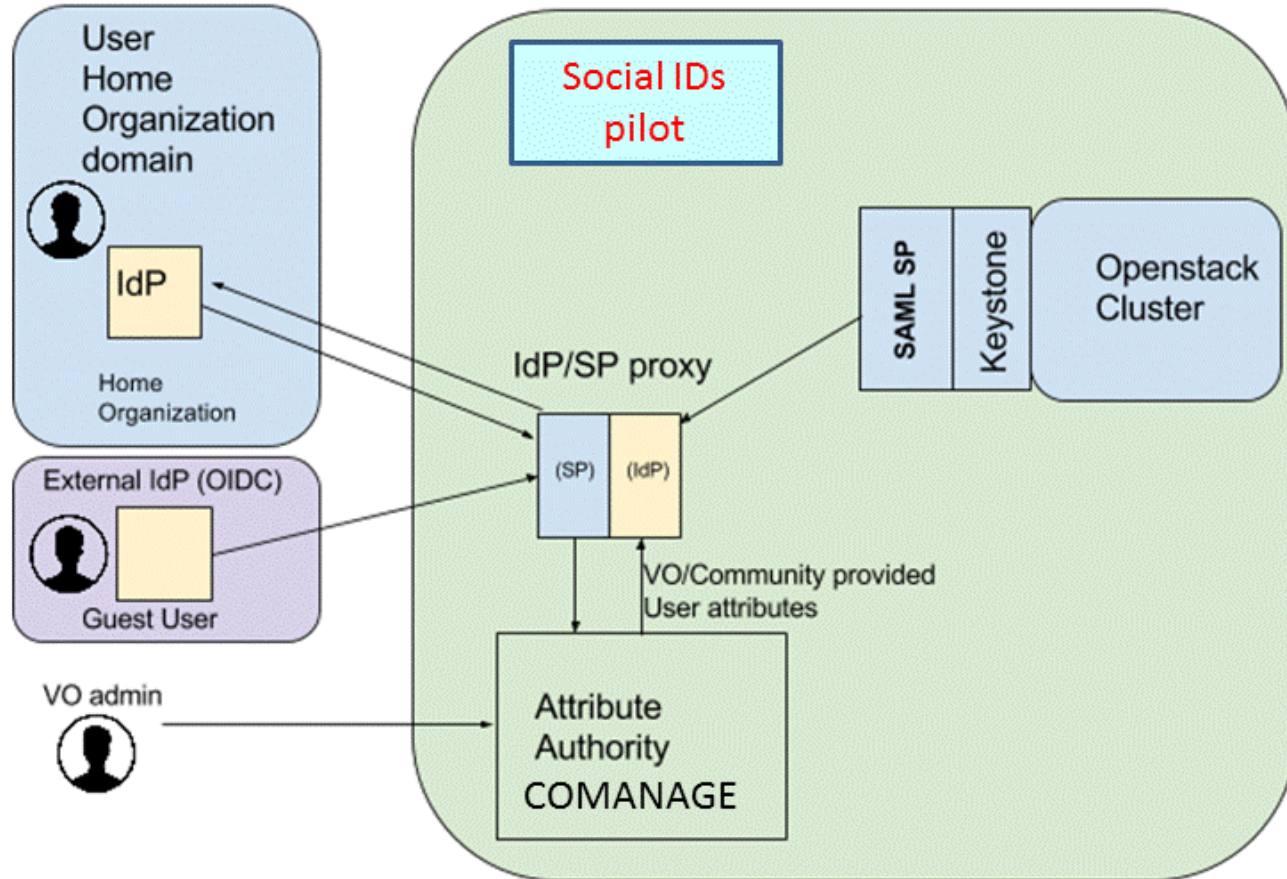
User Home Organization domain

IdP

Home Organization

External IdP (OIDC)

Guest User

VO admin

Social IDs pilot

SAML SP

Keystone

Openstack Cluster

IdP/SP proxy

(SP)

(IdP)

VO/Community provided User attributes

Attribute Authority COMANAGE